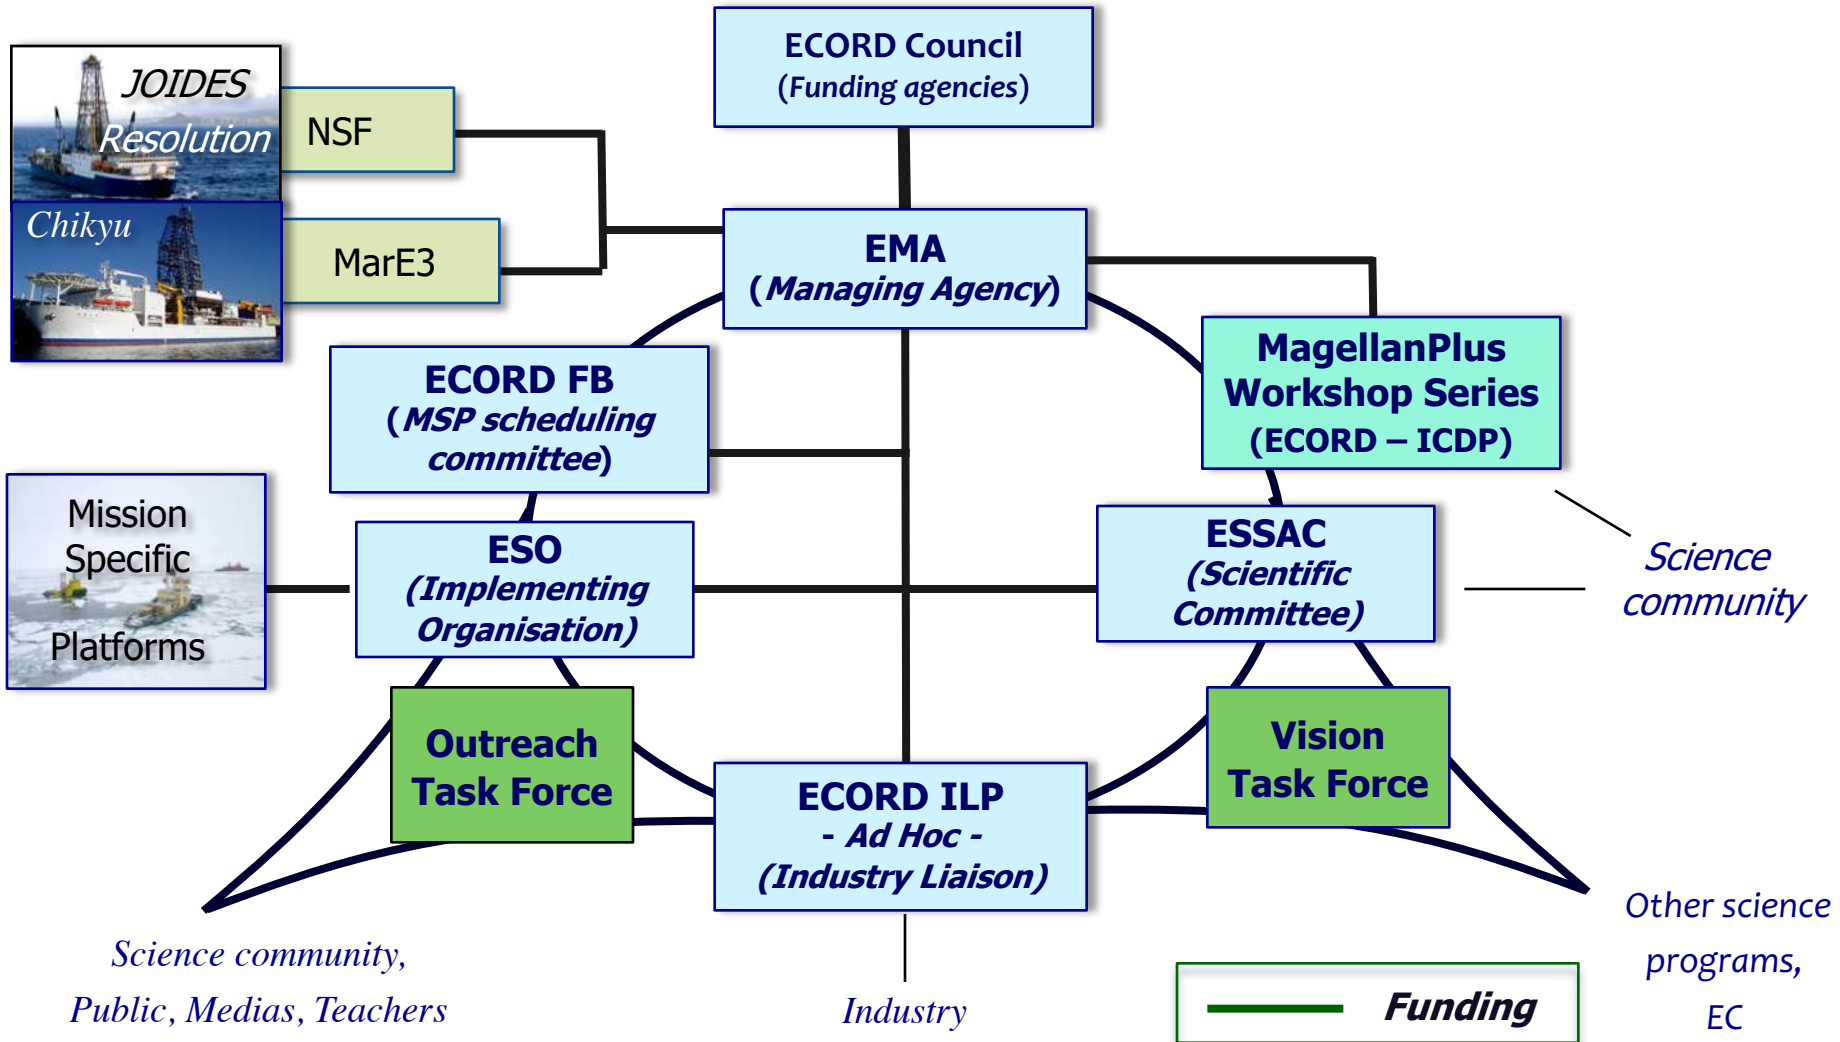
JOIDES Resolution

NSF

Chikyu

MarE3

ECORD Council
(Funding agencies)

EMA
(Managing Agency)

MagellanPlus Workshop Series
(ECORD – ICDP)

ECORD FB
(MSP scheduling committee)

Mission Specific Platforms

ESO
(Implementing Organisation)

ESSAC
(Scientific Committee)

Science community

Outreach Task Force

Vision Task Force

ECORD ILP
- Ad Hoc -
(Industry Liaison)

Science community, Public, Medias, Teachers

Industry

Funding

Other science programs, EC